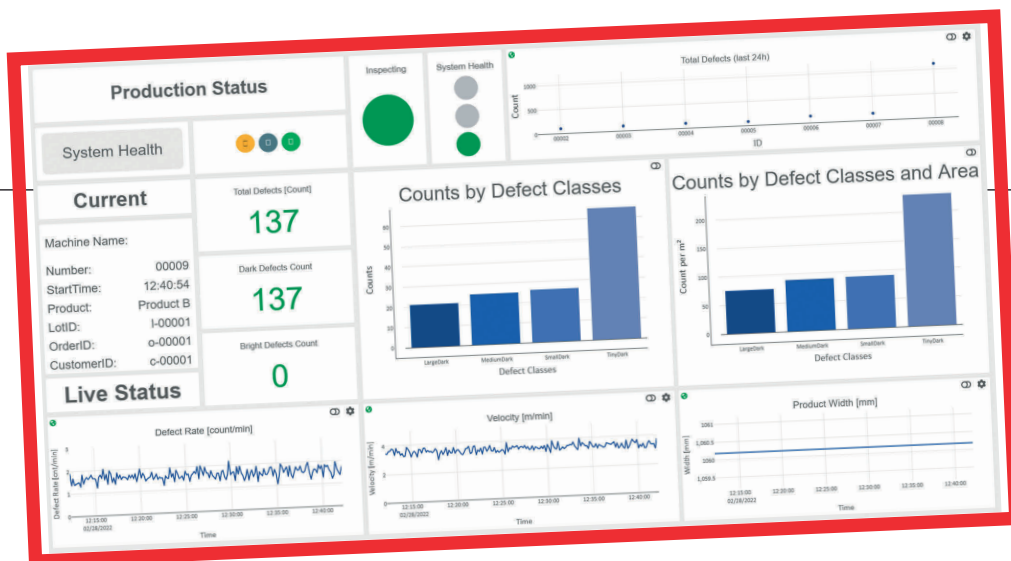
Production Status

Inspecting

System Health

Total Defects (last 24h)

Count

1000

500

0

00002

00003

00004

00005

00006

00007

00008

ID

System Health

Current

Total Defects [Count]

137

Dark Defects Count

137

Bright Defects Count

0

Machine Name:

Number: 00009
StartTime: 12:40:54
Product: Product B
LotID: l-00001
OrderID: o-00001
CustomerID: c-00001

Live Status

Counts by Defect Classes

Counts

LargeDark

MediumDark

SmallDark

TinyDark

Defect Classes

Counts by Defect Classes and Area

Count per m²

200

150

100

50

0

LargeDark

MediumDark

SmallDark

TinyDark

Defect Classes

Defect Rate [count/min]

Defect Rate [cnt/min]

12:15:00
02/28/2022

12:20:00

12:25:00

12:30:00

12:35:00

12:40:00

Time

Velocity [m/min]

Velocity [m/min]

12:15:00
02/28/2022

12:20:00

12:25:00

12:30:00

12:35:00

12:40:00

Time

Product Width [mm]

Width [mm]

1061

1060.5

1060

1059.5

12:15:00
02/28/2022

12:20:00

12:25:00

12:30:00

12:35:00

12:40:00

Time